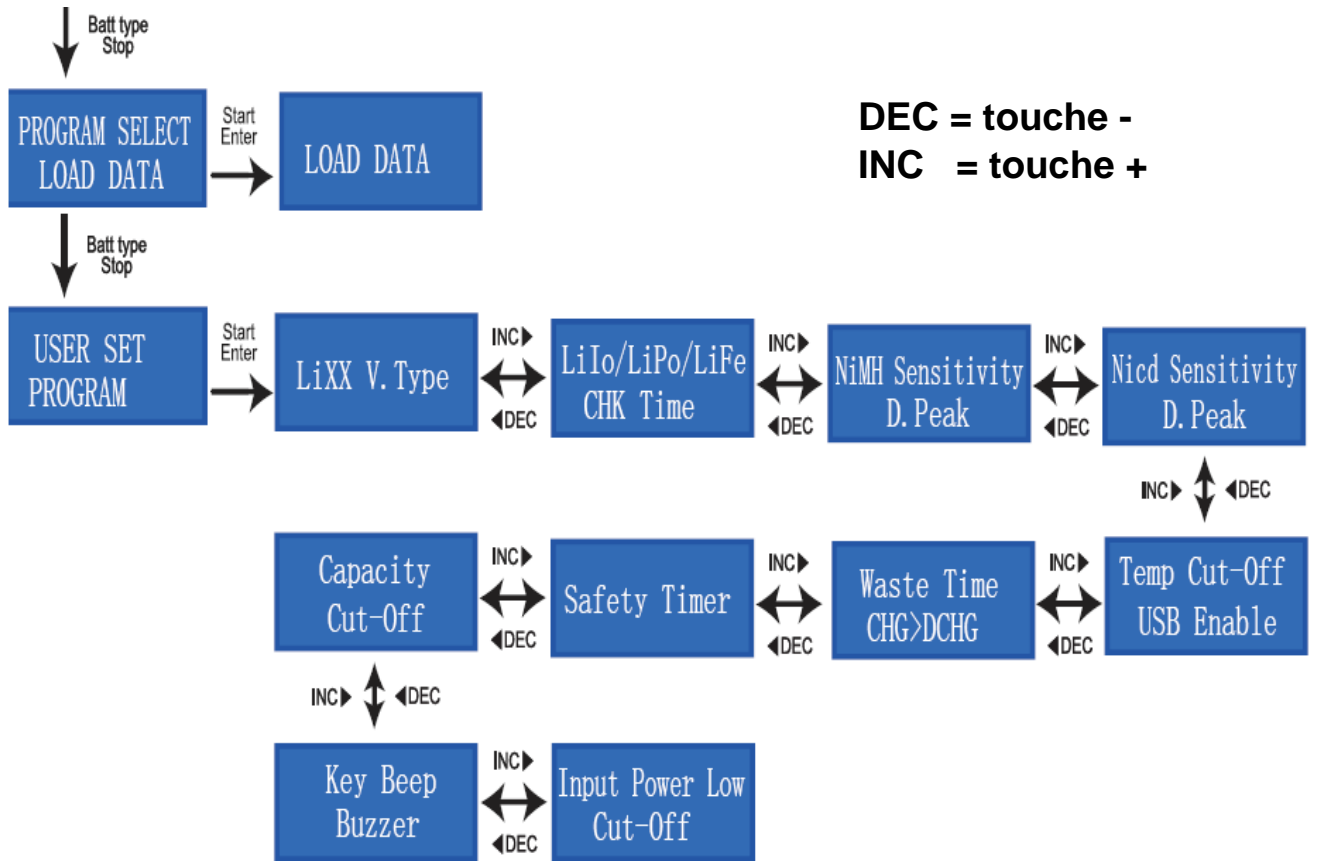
Batt type
Stop

PROGRAM SELECT
LOAD DATA

Start
Enter

LOAD DATA

DEC = touche -
INC = touche +

Batt type
Stop

USER SET
PROGRAM

Start
Enter

LiXX V. Type

INC
DEC

LiIo/LiPo/LiFe
CHK Time

INC
DEC

NiMH Sensitivity
D. Peak

INC
DEC

Nicd Sensitivity
D. Peak

INC
DEC

Temp Cut-Off
USB Enable

INC
DEC

Waste Time
CHG>DCHG

INC
DEC

Safety Timer

INC
DEC

Capacity
Cut-Off

INC
DEC

Key Beep
Buzzer

INC
DEC

Input Power Low
Cut-Off